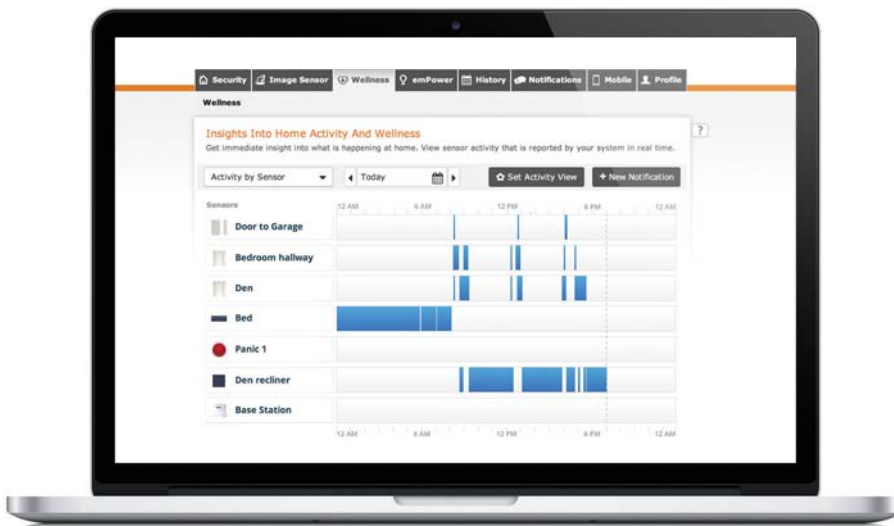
Security Image Sensor Wellness emPower History Notifications Mobile Profile

Wellness

?

Insights Into Home Activity And Wellness

Get immediate insight into what is happening at home. View sensor activity that is reported by your system in real time.

Activity by Sensor

Today

Set Activity View

+ New Notification

Sensors

12 AM 6 AM 12 PM 6 PM 12 AM

Door to Garage

Bedroom hallway

Den

Bed

Panic 1

Den recliner

Base Station

12 AM 6 AM 12 PM 6 PM 12 AM